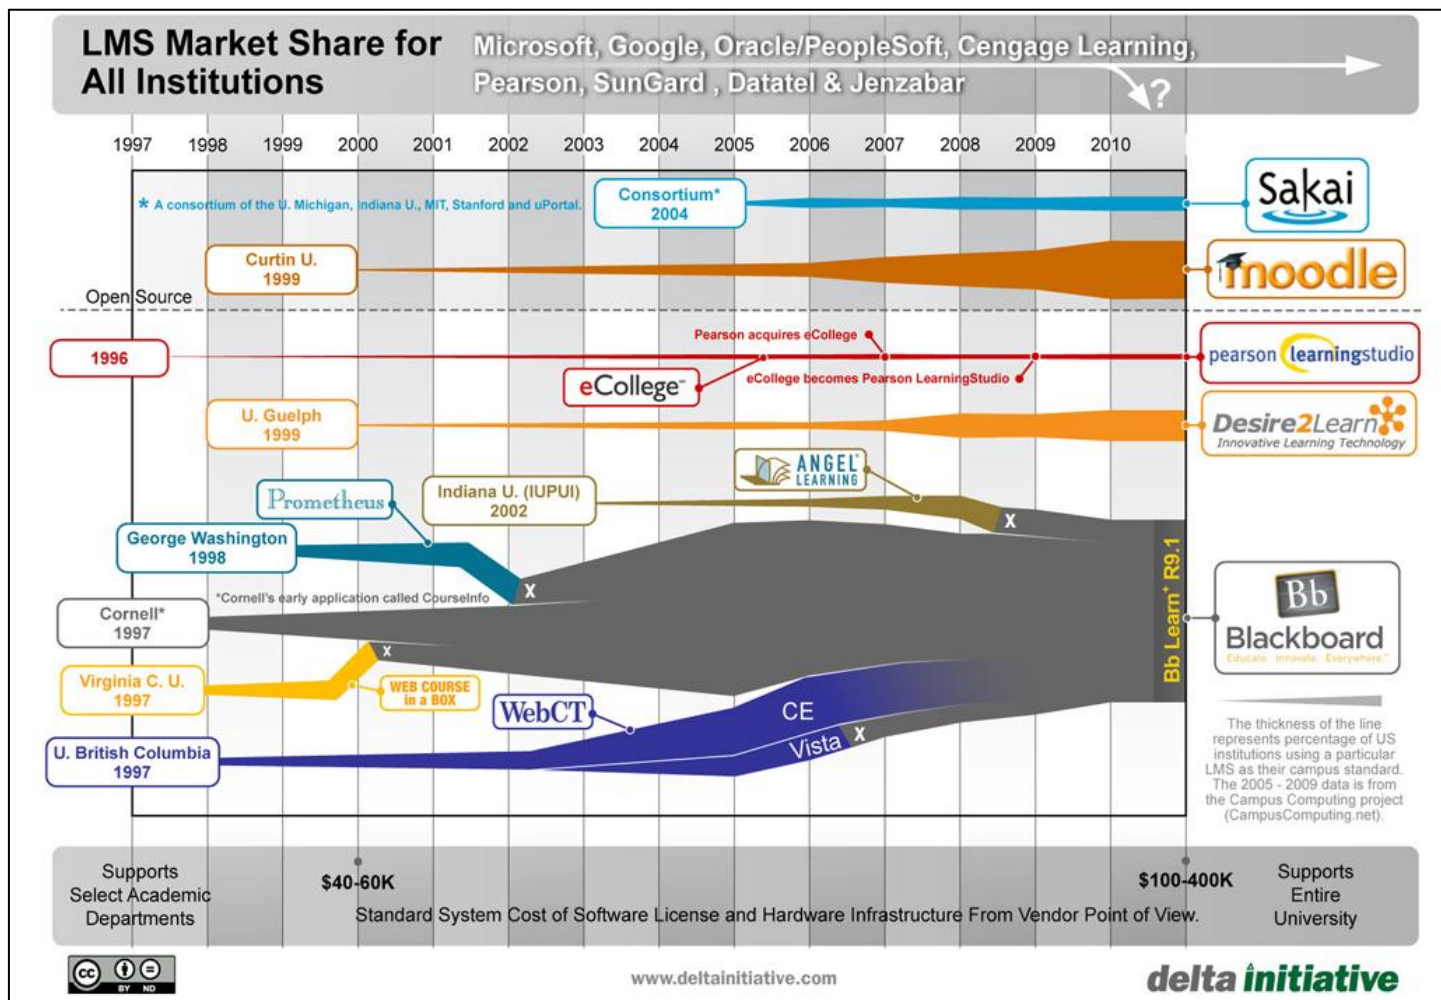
LMS Market Share for All Institutions

Microsoft, Google, Oracle/PeopleSoft, Cengage Learning, Pearson, SunGard, Datatel & Jenzabar ?

1997 1998 1999 2000 2001 2002 2003 2004 2005 2006 2007 2008 2009 2010

* A consortium of the U. Michigan, Indiana U., MIT, Stanford and uPortal.

Consortium* 2004

Sakai

Curtin U. 1999

moodle

Open Source

Pearson acquires eCollege

1996

eCollege

eCollege becomes Pearson LearningStudio

pearson learningstudio

U. Guelph 1999

Desire2Learn Innovative Learning Technology

ANGEL LEARNING

Prometheus

Indiana U. (IUPUI) 2002

X

George Washington 1998

X

*Cornell's early application called CourseInfo

Bb Learn R9.1

Cornell* 1997

Bb Blackboard Educate. Innovate. Everywhere.

X

Virginia C. U. 1997

WEB COURSE in a BOX

WebCT

CE

Vista X

U. British Columbia 1997

The thickness of the line represents percentage of US institutions using a particular LMS as their campus standard. The 2005 - 2009 data is from the Campus Computing project (CampusComputing.net).

Supports Select Academic Departments

$40-60K

$100-400K

Supports Entire University

Standard System Cost of Software License and Hardware Infrastructure From Vendor Point of View.

BY ND

www.deltainitiative.com

delta initiative